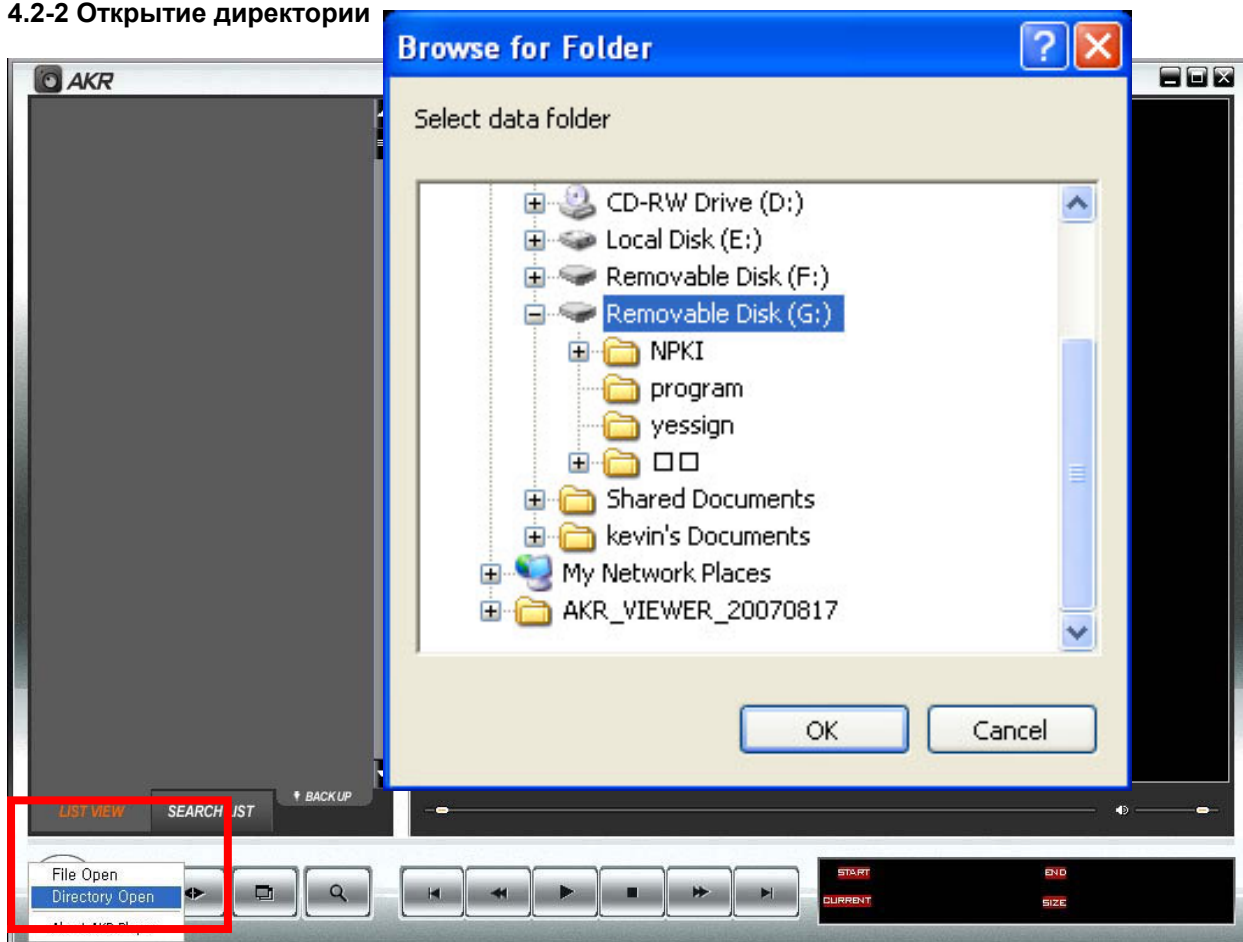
4.2-2 Открытие директории

AKR

Browse for Folder

Select data folder

CD-RW Drive (D:)
Local Disk (E:)
Removable Disk (F:)
Removable Disk (G:)
NPKI
program
yessign
□□
Shared Documents
kevin's Documents
My Network Places
AKR_VIEWER_20070817

OK
Cancel

BACK UP
LIST VIEW
SEARCH LIST

File Open
Directory Open
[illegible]

START
END
CURRENT
SIZE